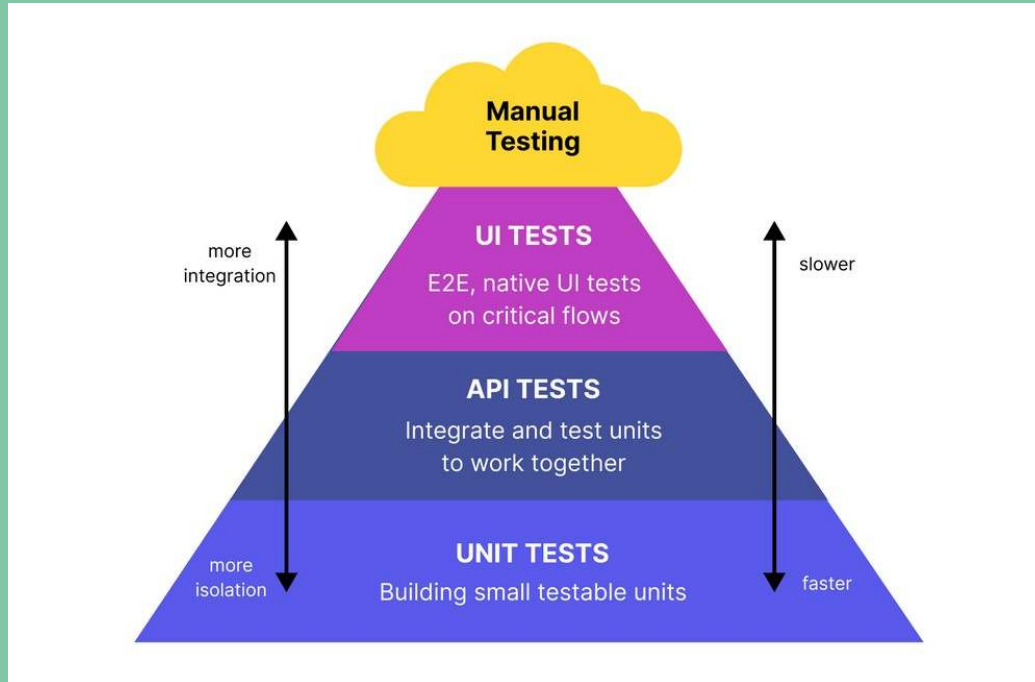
Manual Testing

more integration

UI TESTS
E2E, native UI tests on critical flows

slower

API TESTS
Integrate and test units to work together

more isolation

UNIT TESTS
Building small testable units

faster